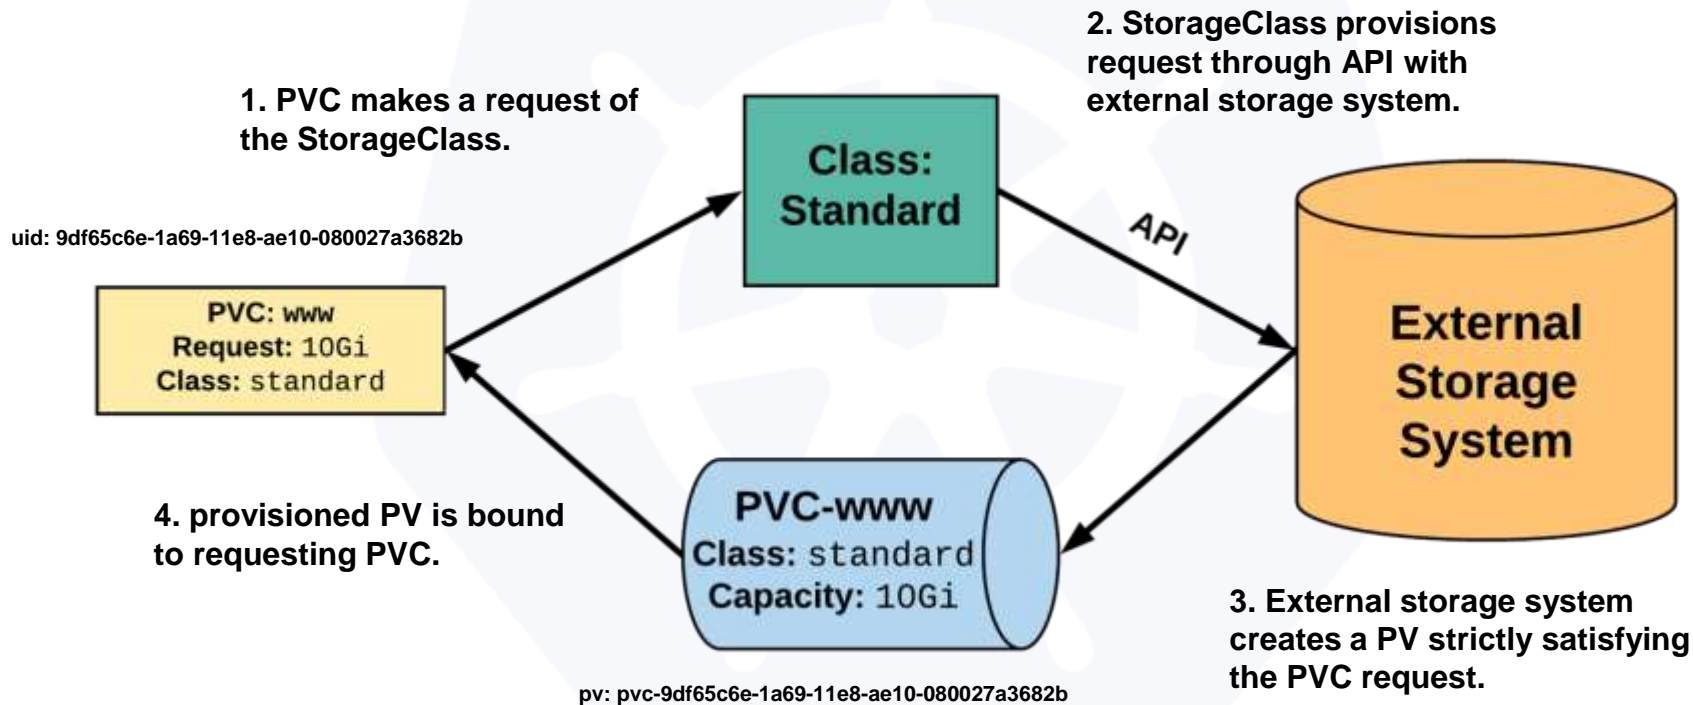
1. PVC makes a request of the StorageClass.

Class: Standard

2. StorageClass provisions request through API with external storage system.

uid: 9df65c6e-1a69-11e8-ae10-080027a3682b

PVC: www
Request: 10Gi
Class: standard

API

External Storage System

4. provisioned PV is bound to requesting PVC.

PVC-www
Class: standard
Capacity: 10Gi

3. External storage system creates a PV strictly satisfying the PVC request.

pv: pvc-9df65c6e-1a69-11e8-ae10-080027a3682b